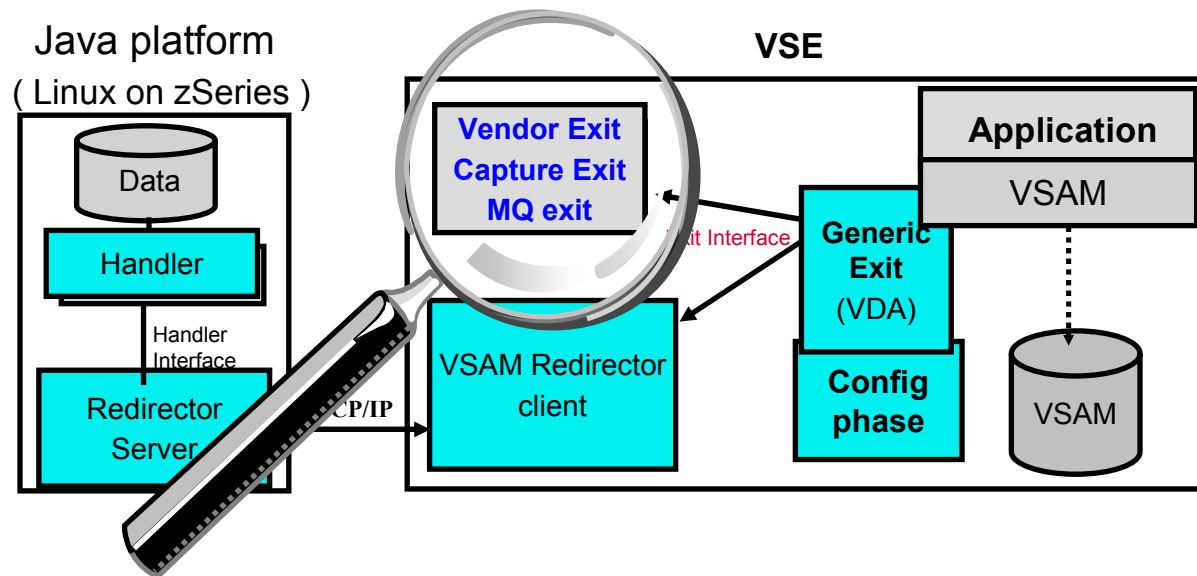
Java platform
( Linux on zSeries )

Data

Handler

Handler Interface

Redirector Server

CP/IP

VSE

Vendor Exit
Capture Exit
MQ exit

xit Interface

VSAM Redirector client

Generic Exit
(VDA)

Config phase

Application

VSAM

VSAM